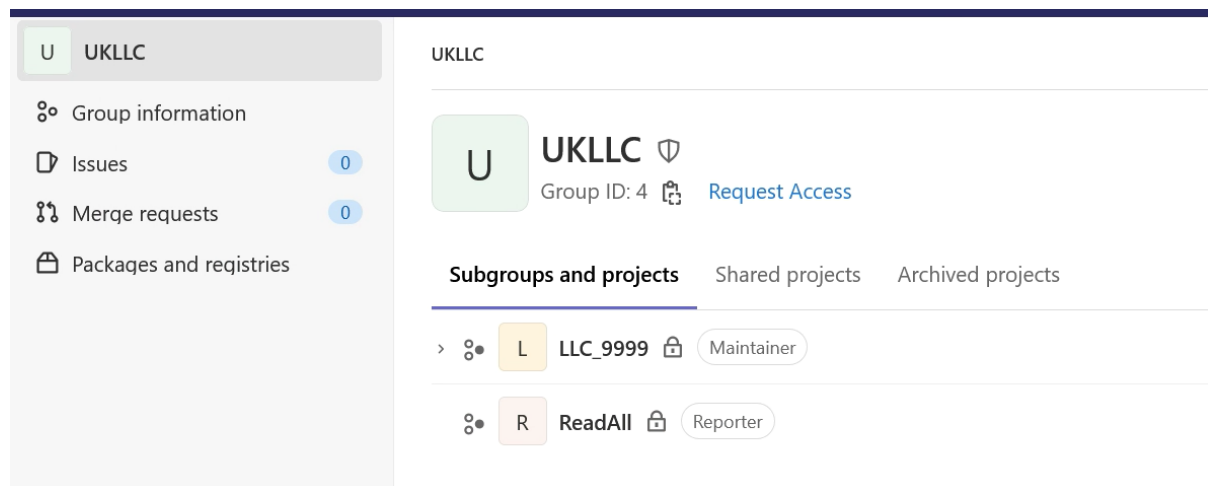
U UKLLC

Group information

Issues 0

Merge requests 0

Packages and registries

UKLLC

U

UKLLC

Group ID: 4 Request Access

Subgroups and projects Shared projects Archived projects

L LLC_9999 Maintainer

R ReadAll Reporter